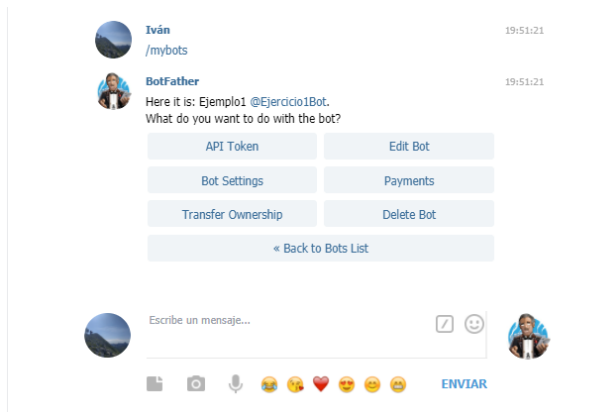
Iván
/mybots
19:51:21

BotFather
Here it is: Ejemplo1 @Ejercicio1Bot.
What do you want to do with the bot?
19:51:21

API Token
Edit Bot
Bot Settings
Payments
Transfer Ownership
Delete Bot
« Back to Bots List

Escribe un mensaje...

ENVIAR